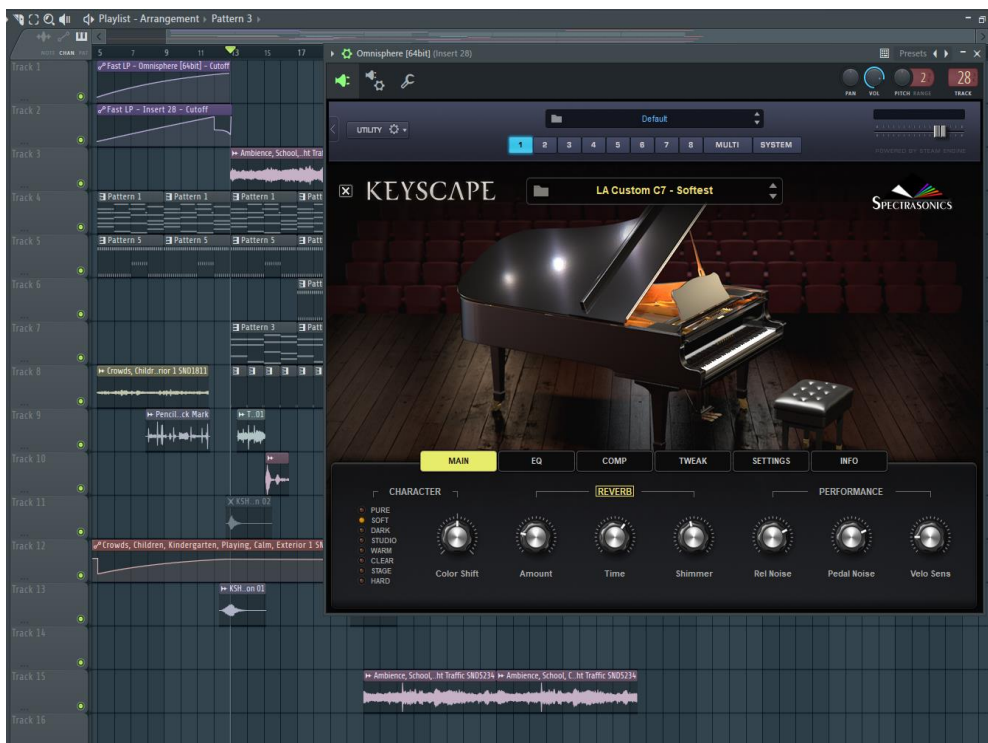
Playlist - Arrangement › Pattern 3 ›

5 7 9 11 13 15 17

Track 1
Fast LP - Omnisphere [64bit] - Cutoff
Track 2
Fast LP - Insert 28 - Cutoff
Track 3
Ambience, School,..ht Tra
Track 4
Pattern 1 Pattern 1 Pattern 1 Patt
Track 5
Pattern 5 Pattern 5 Pattern 5 Patt
Track 6
Patt
Track 7
Pattern 3 Patt
Track 8
Crowds, Childr...rior 1 SND1811
Track 9
Pencil...ck Mark T..01
Track 10
Track 11
KSH...n 02
Track 12
Crowds, Children, Kindergarten, Playing, Calm, Exterior 1 SN
Track 13
KSH...on 01
Track 14
Track 15
Ambience, School,..ht Traffic SND5234 Ambience, School, C..ht Traffic SND5234
Track 16

Omnisphere [64bit] (Insert 28)
Presets
PAN VOL PITCH RANGE 2 28 TRACK

UTILITY
Default
1 2 3 4 5 6 7 8 MULTI SYSTEM
POWERED BY STEAM ENGINE

KEYSCAPE
LA Custom C7 - Softest
SPECTRASONICS

MAIN EQ COMP TWEAK SETTINGS INFO

CHARACTER
PURE
SOFT
DARK
STUDIO
WARM
CLEAR
STAGE
HARD
Color Shift

REVERB
Amount Time Shimmer

PERFORMANCE
Rel Noise Pedal Noise Velo Sens